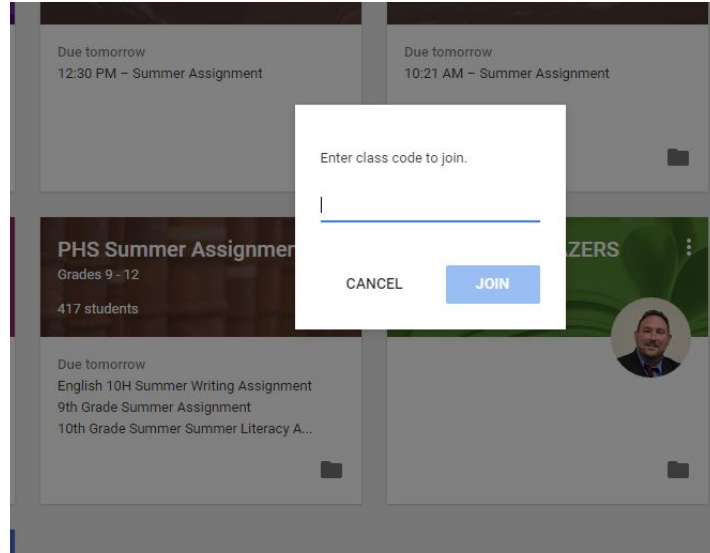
Due tomorrow
12:30 PM – Summer Assignment

Due tomorrow
10:21 AM – Summer Assignment

Enter class code to join.

CANCEL

JOIN

PHS Summer Assignmen
Grades 9 - 12
417 students

ZERS

Due tomorrow
English 10H Summer Writing Assignment
9th Grade Summer Assignment
10th Grade Summer Summer Literacy A...